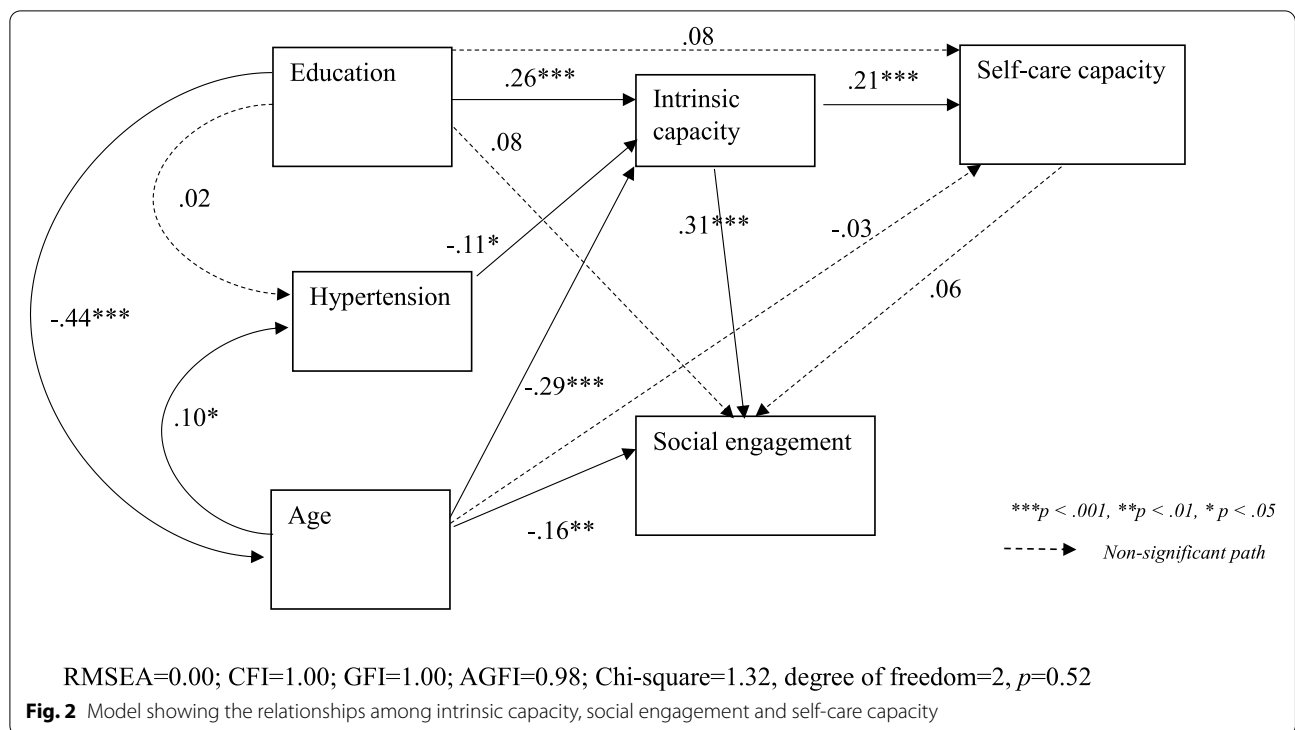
Education

.08

Self-care capacity

.26***

Intrinsic capacity

.21***

.08

.02

.31***

-.03

-.11*

Hypertension

.06

-.44***

-.29***

.10*

Social engagement

Age

-.16**

***p < .001, **p < .01, * p < .05

Non-significant path

RMSEA=0.00; CFI=1.00; GFI=1.00; AGFI=0.98; Chi-square=1.32, degree of freedom=2, $p$=0.52

**Fig. 2** Model showing the relationships among intrinsic capacity, social engagement and self-care capacity